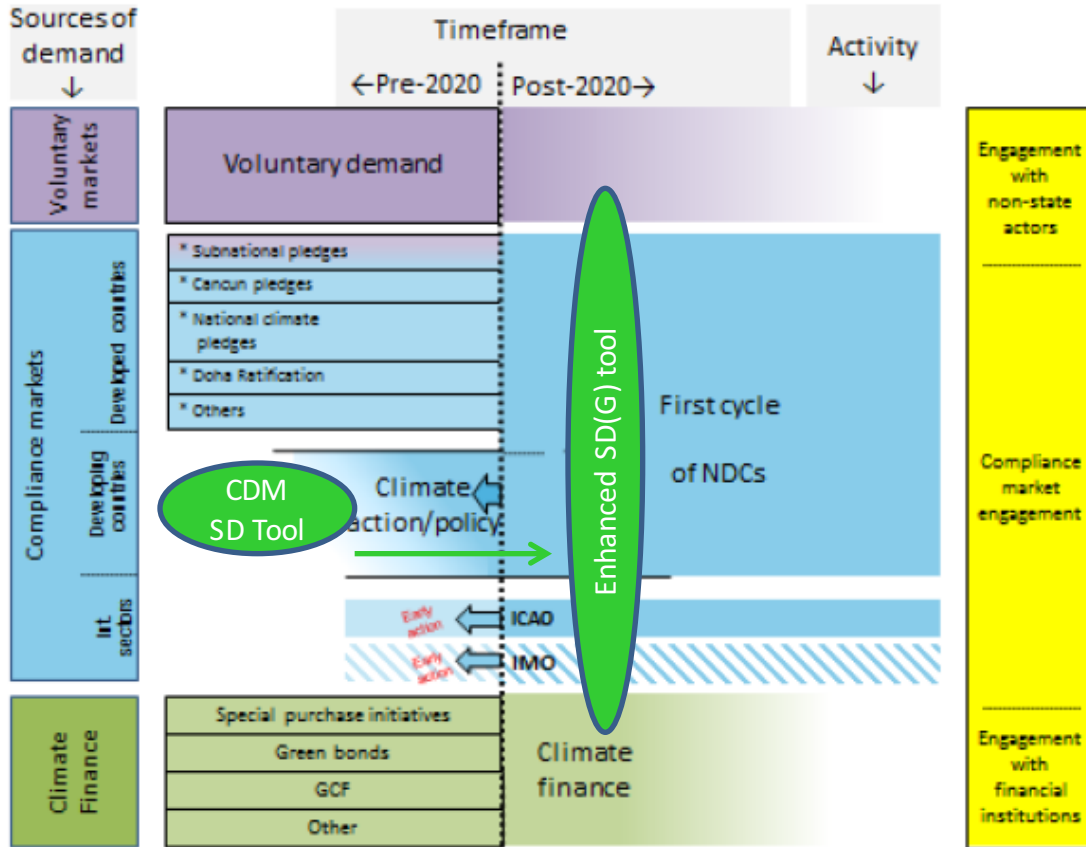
Sources of demand ↓

Timeframe

←Pre-2020

Post-2020→

Activity ↓

Voluntary markets

Voluntary demand

Engagement with non-state actors

Compliance markets

Developed countries

* Subnational pledges

* Cancun pledges

* National climate pledges

* Doha Ratification

* Others

Enhanced SD(G) tool

First cycle of NDCs

Developing countries

CDM SD Tool

Climate action/policy

Compliance market engagement

Int. sectors

Early action

ICAO

Early action

IMO

Climate Finance

Special purchase initiatives

Green bonds

GCF

Other

Climate finance

Engagement with financial institutions